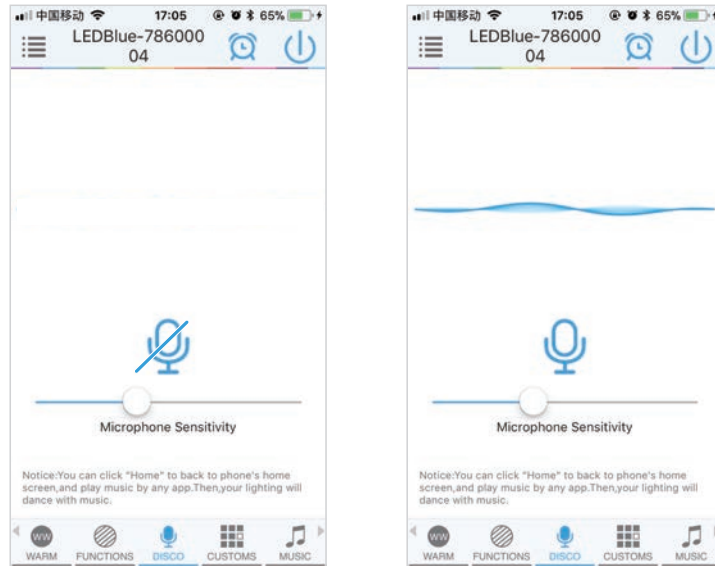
中国移动 17:05 65%

LEDBlue-786000 04

Microphone Sensitivity

Notice:You can click "Home" to back to phone's home screen,and play music by any app.Then,your lighting will dance with music.

WW WARM FUNCTIONS DISCO CUSTOMS MUSIC

中国移动 17:05 65%

LEDBlue-786000 04

Microphone Sensitivity

Notice:You can click "Home" to back to phone's home screen,and play music by any app.Then,your lighting will dance with music.

WW WARM FUNCTIONS DISCO CUSTOMS MUSIC